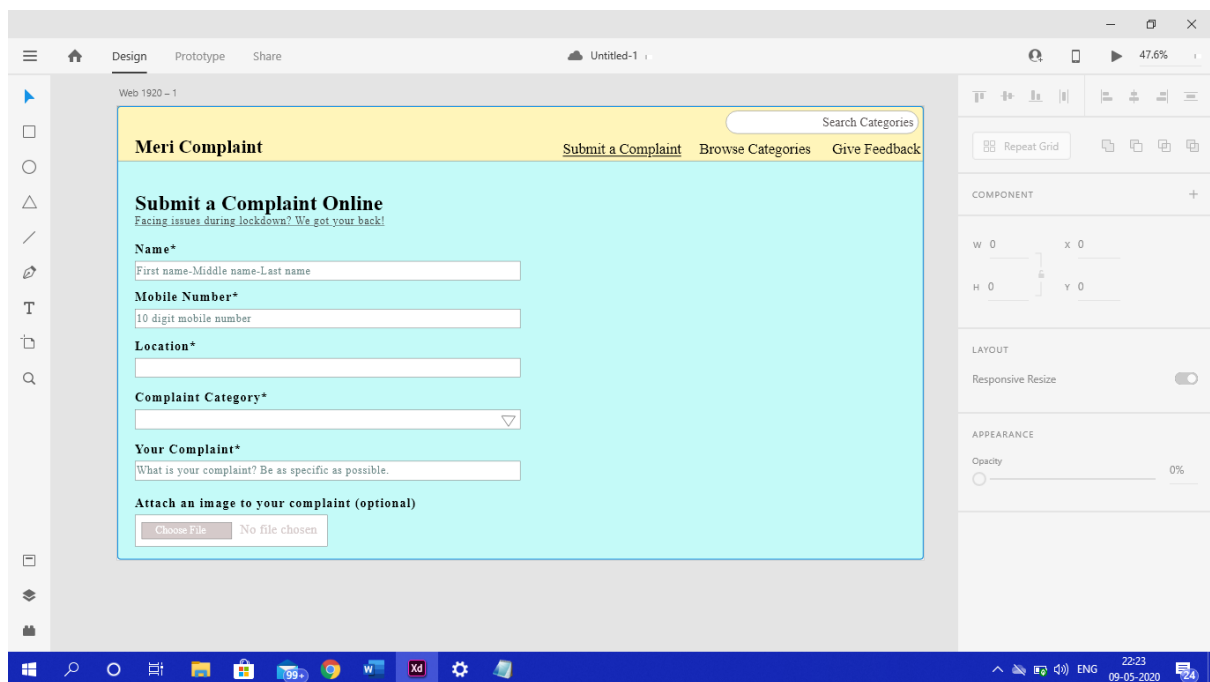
Design Prototype Share

Untitled-1

47.6%

Web 1920 – 1

Search Categories

Meri Complaint

Submit a Complaint Browse Categories Give Feedback

Submit a Complaint Online
Facing issues during lockdown? We got your back!

Name*
First name-Middle name-Last name

Mobile Number*
10 digit mobile number

Location*

Complaint Category*

Your Complaint*
What is your complaint? Be as specific as possible.

Attach an image to your complaint (optional)
Choose File No file chosen

Repeat Grid

COMPONENT

W 0 X 0
H 0 Y 0

LAYOUT

Responsive Resize

APPEARANCE

Opacity 0%

99+

Xd

ENG 22:23 09-05-2020

24